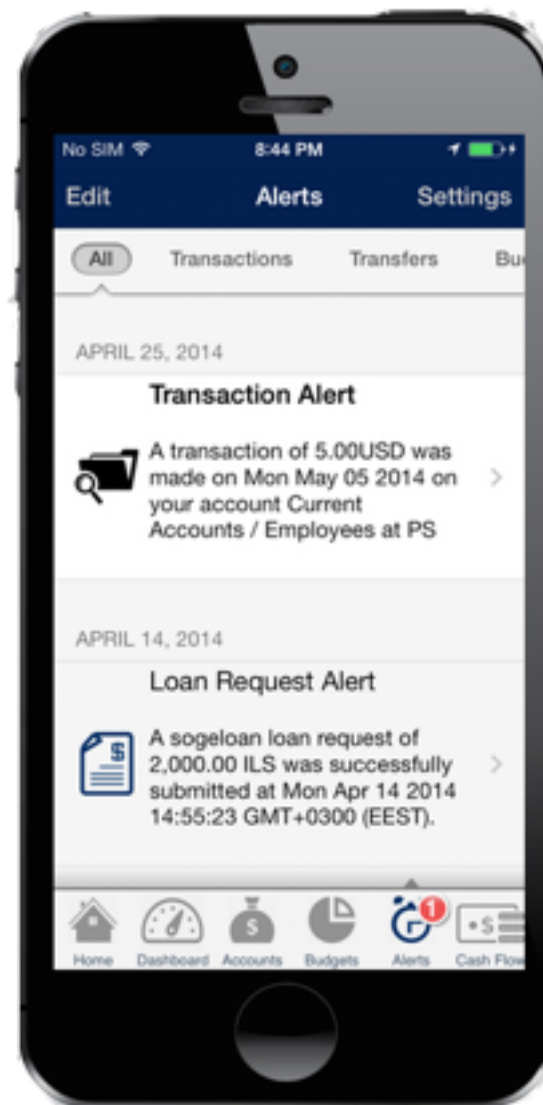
No SIM 8:44 PM

Edit Alerts Settings

All Transactions Transfers Bu

APRIL 25, 2014

Transaction Alert

A transaction of 5.00USD was made on Mon May 05 2014 on your account Current Accounts / Employees at PS

APRIL 14, 2014

Loan Request Alert

A sogeloan loan request of 2,000.00 ILS was successfully submitted at Mon Apr 14 2014 14:55:23 GMT+0300 (EEST).

Home Dashboard Accounts Budgets 1 Alerts Cash Flow